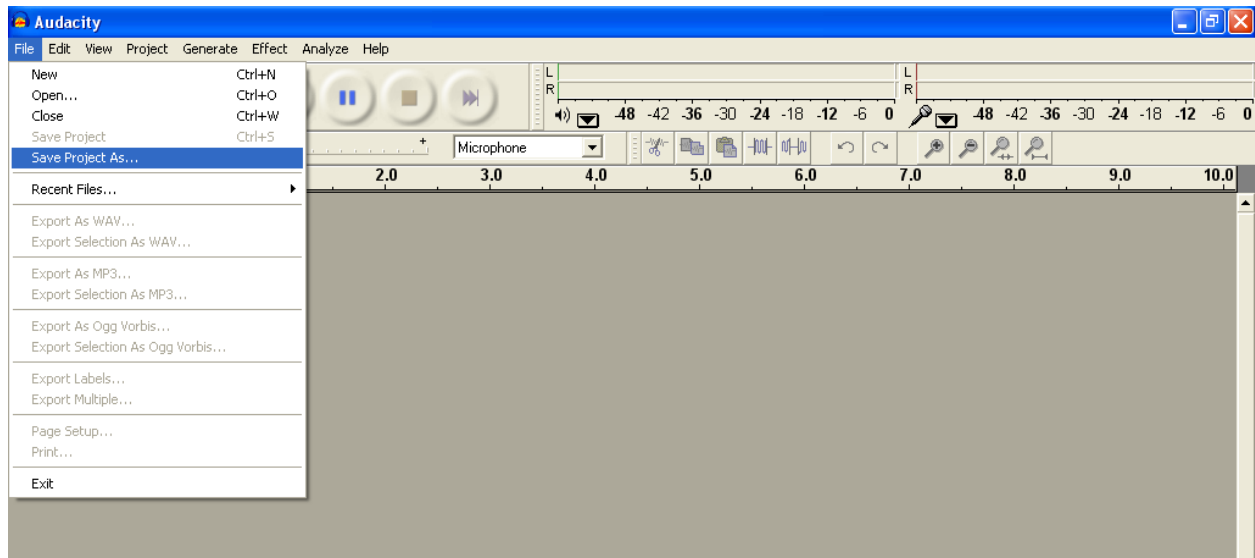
Audacity

File Edit View Project Generate Effect Analyze Help

| | |
|---|---|
| New | Ctrl+N |
| Open... | Ctrl+O |
| Close | Ctrl+W |
| Save Project | Ctrl+S |
| Save Project As... | |
| Recent Files... | |
| Export As WAV... | |
| Export Selection As WAV... | |
| Export As MP3... | |
| Export Selection As MP3... | |
| Export As Ogg Vorbis... | |
| Export Selection As Ogg Vorbis... | |
| Export Labels... | |
| Export Multiple... | |
| Page Setup... | |
| Print... | |
| Exit | |

L R -48 -42 -36 -30 -24 -18 -12 -6 0

L R -48 -42 -36 -30 -24 -18 -12 -6 0

Microphone

2.0 3.0 4.0 5.0 6.0 7.0 8.0 9.0 10.0